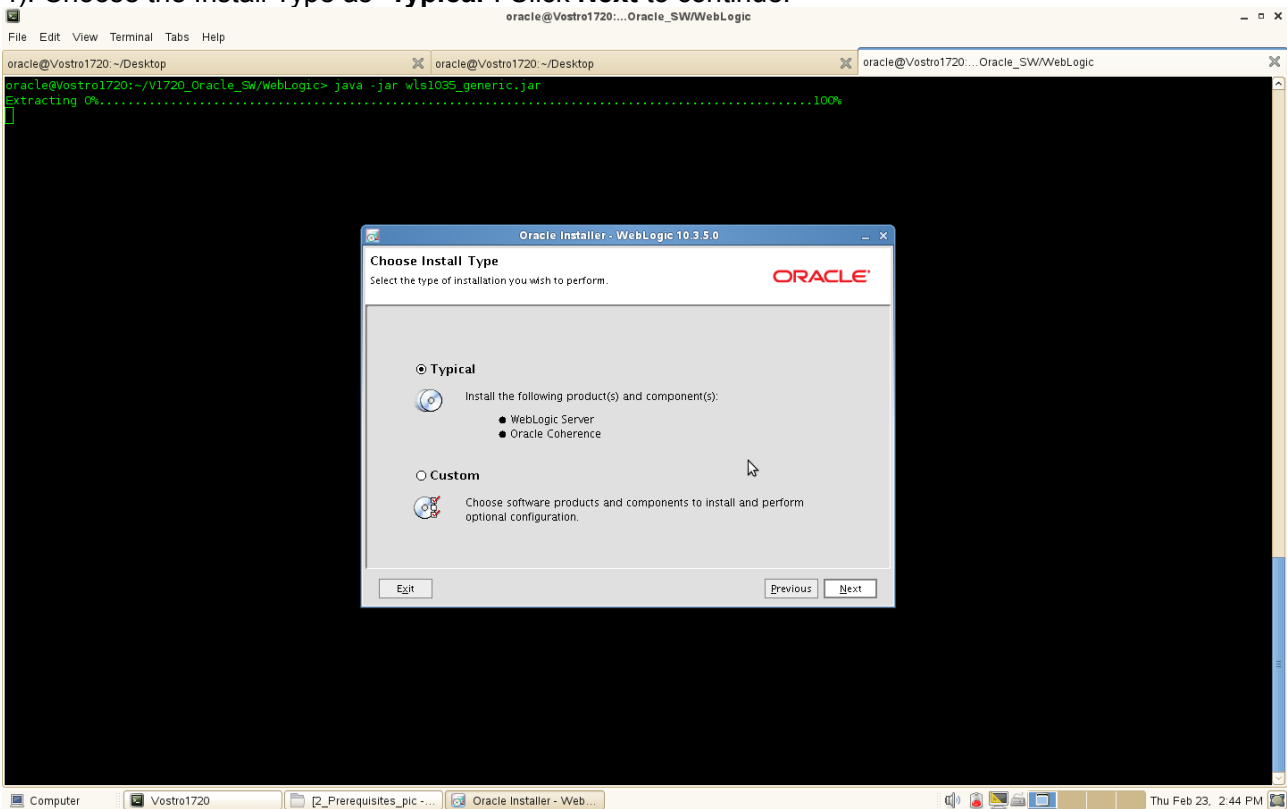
7). Choose the Install Type as "Typical". Click Next to continue.

oracle@Vostro1720:...Oracle_SW/WebLogic

File Edit View Terminal Tabs Help

oracle@Vostro1720:~/Desktop | oracle@Vostro1720:~/Desktop | oracle@Vostro1720:...Oracle_SW/WebLogic

oracle@Vostro1720:~/V1720_Oracle_SW/WebLogic> java -jar wls1035_generic.jar
Extracting 0%.......................................................................................................100%

Oracle Installer - WebLogic 10.3.5.0

Choose Install Type

Select the type of installation you wish to perform.

ORACLE

Typical

Install the following product(s) and component(s):

WebLogic Server
Oracle Coherence

Custom

Choose software products and components to install and perform optional configuration.

Exit

Previous Next

Computer | Vostro1720 | [2_Prerequisites_pic -... | Oracle Installer - Web...

Thu Feb 23, 2:44 PM